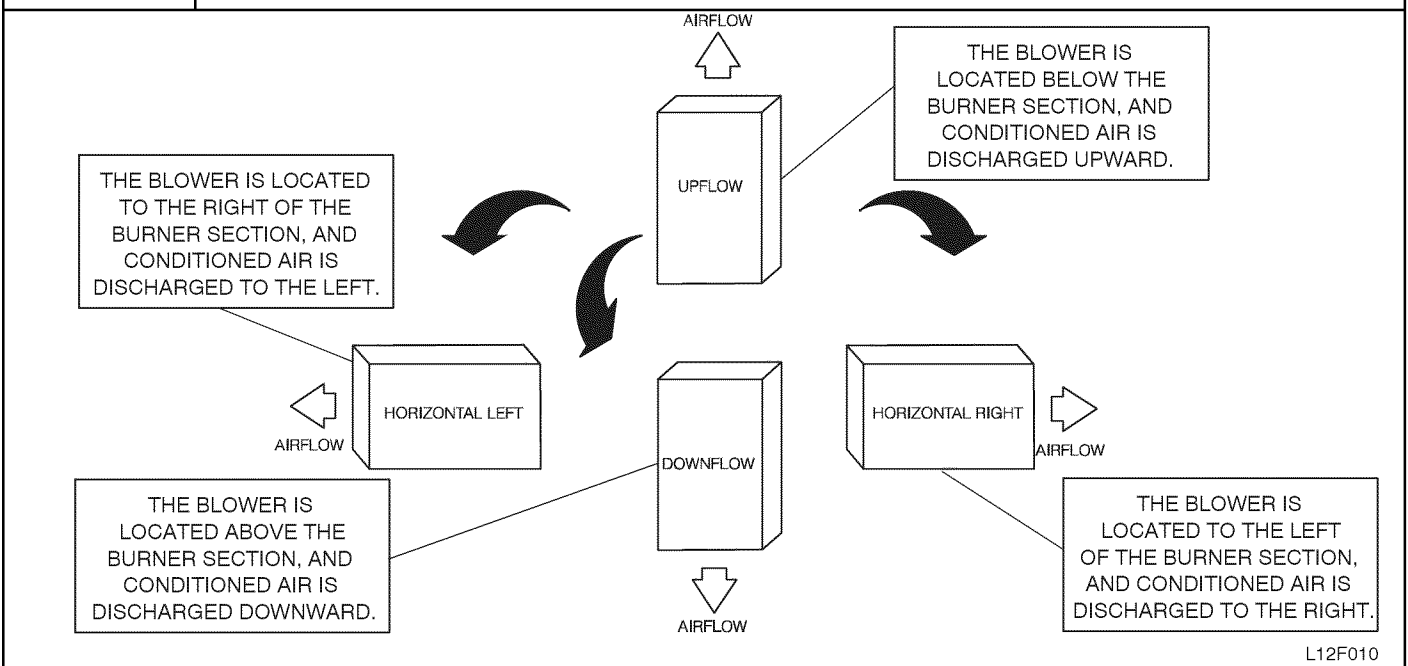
AIRFLOW

THE BLOWER IS LOCATED BELOW THE BURNER SECTION, AND CONDITIONED AIR IS DISCHARGED UPWARD.

UPFLOW

THE BLOWER IS LOCATED TO THE RIGHT OF THE BURNER SECTION, AND CONDITIONED AIR IS DISCHARGED TO THE LEFT.

HORIZONTAL LEFT

AIRFLOW

DOWNFLOW

HORIZONTAL RIGHT

AIRFLOW

THE BLOWER IS LOCATED ABOVE THE BURNER SECTION, AND CONDITIONED AIR IS DISCHARGED DOWNWARD.

AIRFLOW

THE BLOWER IS LOCATED TO THE LEFT OF THE BURNER SECTION, AND CONDITIONED AIR IS DISCHARGED TO THE RIGHT.

L12F010